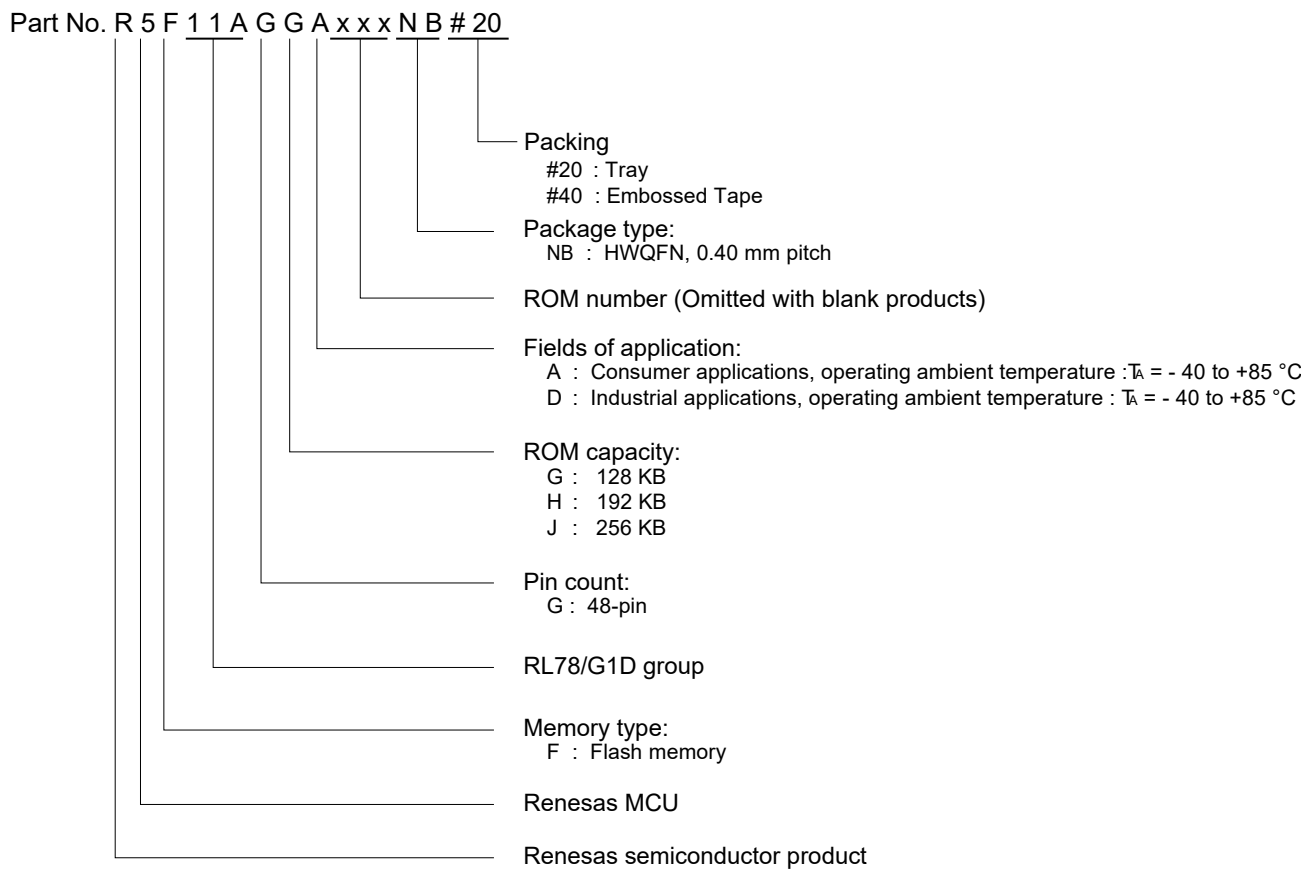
Part No. R 5 F 1 1 A G G A x x x N B # 20

Packing
#20 : Tray
#40 : Embossed Tape

Package type:
NB : HWQFN, 0.40 mm pitch

ROM number (Omitted with blank products)

Fields of application:
A : Consumer applications, operating ambient temperature : $T_A$ = - 40 to +85 °C
D : Industrial applications, operating ambient temperature : $T_A$ = - 40 to +85 °C

ROM capacity:
G : 128 KB
H : 192 KB
J : 256 KB

Pin count:
G : 48-pin

RL78/G1D group

Memory type:
F : Flash memory

Renesas MCU

Renesas semiconductor product